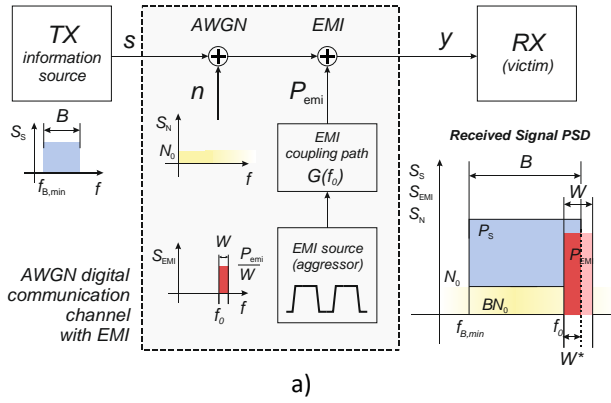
TX
information source

s

AWGN

EMI

y

RX
(victim)

n

$P_{emi}$

$S_S$

B

$f_{B,min}$

f

$S_N$

$N_0$

f

EMI coupling path
$G(f_0)$

Received Signal PSD

$S_S$
$S_{EMI}$
$S_N$

B

W

$P_S$

$P_{EM}$

$N_0$

$BN_0$

$f_{B,min}$

$f_0$

W*

$S_{EMI}$

W

$\frac{P_{emi}}{W}$

$f_0$

f

EMI source (aggressor)

AWGN digital communication channel with EMI

a)